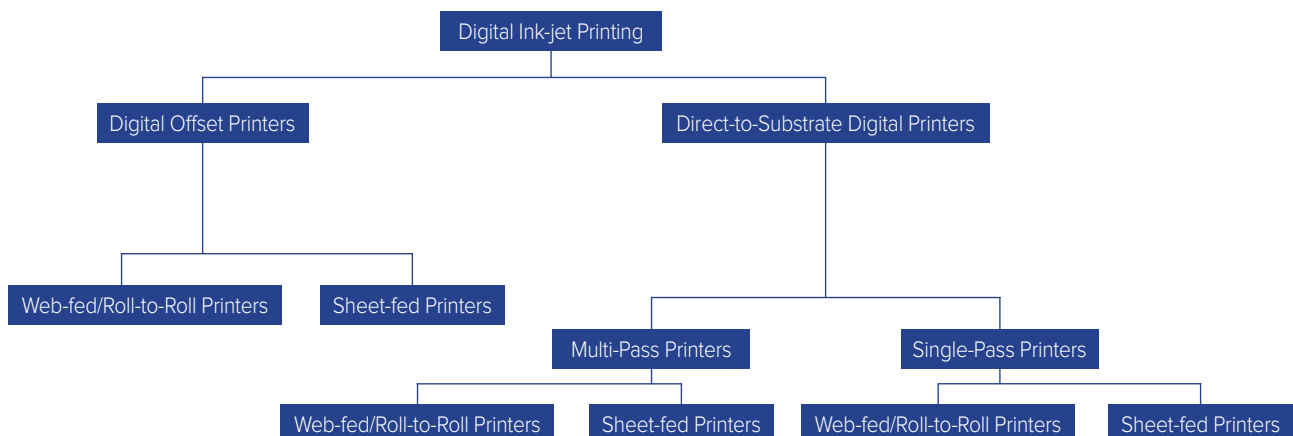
Digital Ink-jet Printing

Digital Offset Printers

Direct-to-Substrate Digital Printers

Web-fed/Roll-to-Roll Printers

Sheet-fed Printers

Multi-Pass Printers

Single-Pass Printers

Web-fed/Roll-to-Roll Printers

Sheet-fed Printers

Web-fed/Roll-to-Roll Printers

Sheet-fed Printers